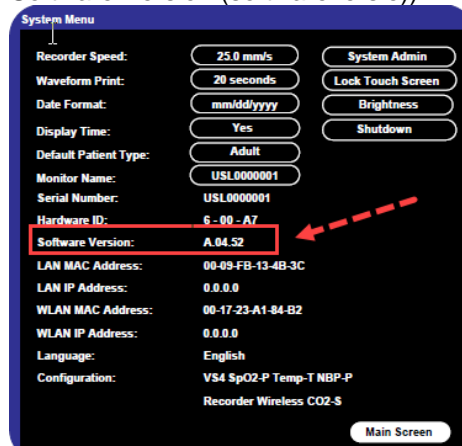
System Menu

Recorder Speed: 25.0 mm/s
Waveform Print: 20 seconds
Date Format: mm/dd/yyyy
Display Time: Yes
Default Patient Type: Adult
Monitor Name: USL0000001
Serial Number: USL0000001
Hardware ID: 6 - 00 - A7
Software Version: A.04.52
LAN MAC Address: 00-09-FB-13-4B-3C
LAN IP Address: 0.0.0.0
WLAN MAC Address: 00-17-23-A1-84-B2
WLAN IP Address: 0.0.0.0
Language: English
Configuration: VS4 SpO2-P Temp-T NBP-P Recorder Wireless CO2-S

System Admin
Lock Touch Screen
Brightness
Shutdown

Main Screen